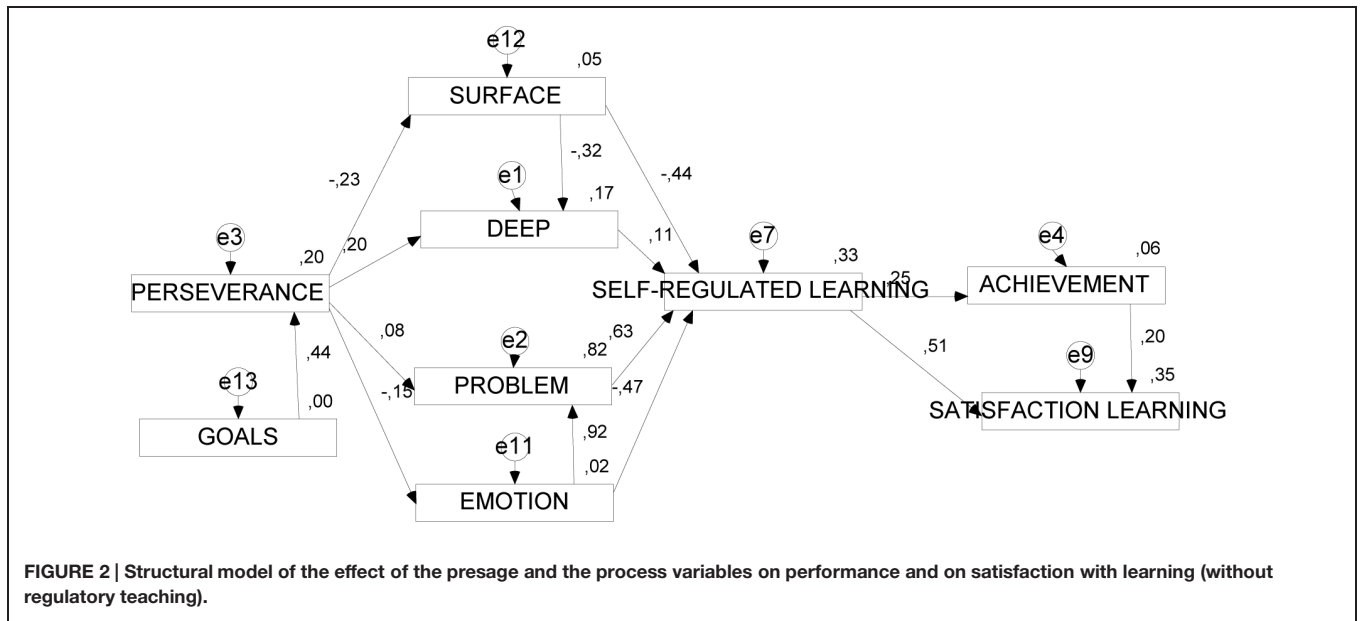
e12
,05
SURFACE
-,32
-,44
-,23
e1
,17
DEEP
,11
e3
,20
,20
e7
,33
e4
,06
PERSEVERANCE
SELF-REGULATED LEARNING
,25
ACHIEVEMENT
,08
e2
,82
,63
,51
,44
,20
e13
-,15
PROBLEM
-,47
e9
,35
,00
SATISFACTION LEARNING
GOALS
,92
e11
,02
EMOTION

FIGURE 2 | Structural model of the effect of the presage and the process variables on performance and on satisfaction with learning (without regulatory teaching).